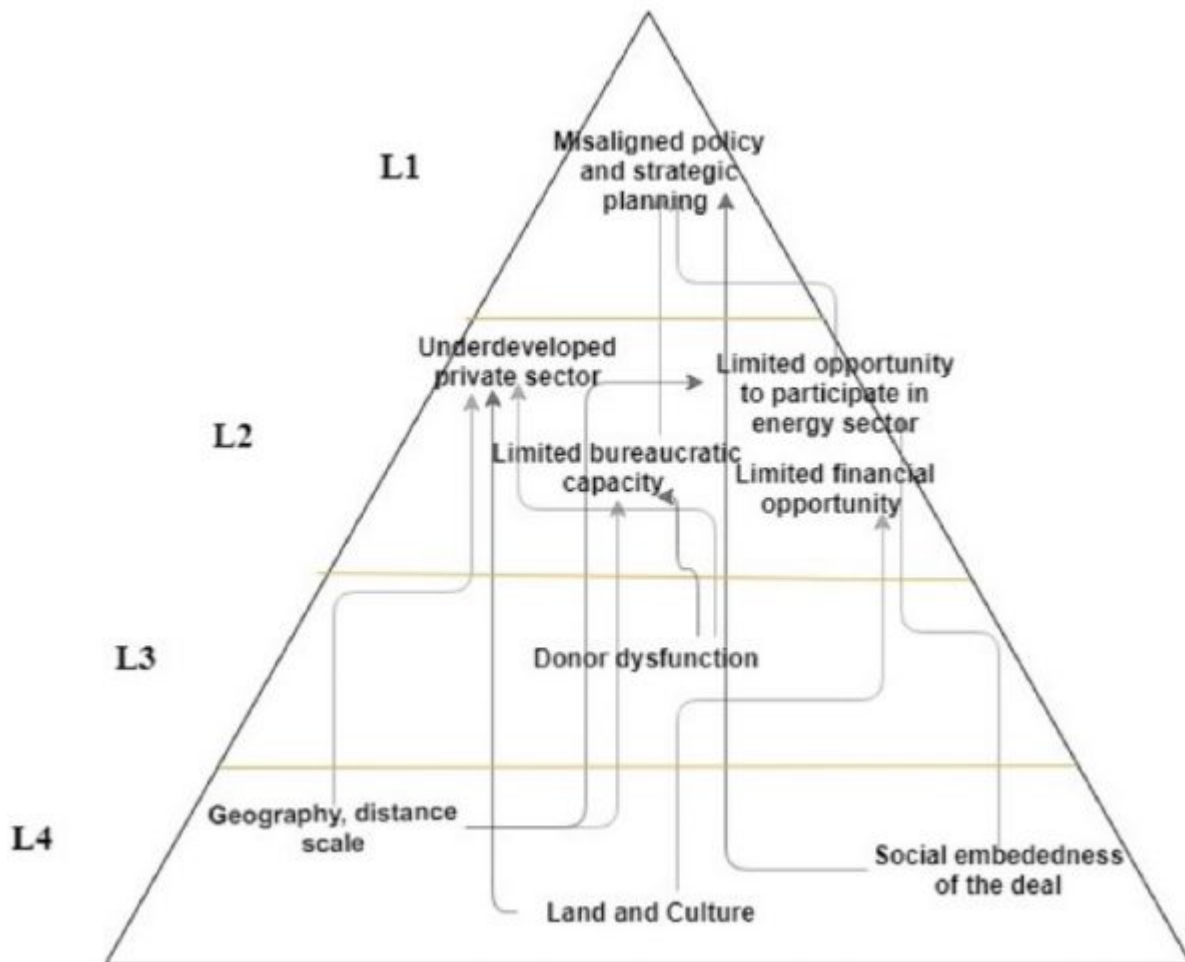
L1

Misaligned policy and strategic planning

L2

Underdeveloped private sector

Limited opportunity to participate in energy sector

Limited bureaucratic capacity

Limited financial opportunity

L3

Donor dysfunction

L4

Geography, distance scale

Social embededness of the deal

Land and Culture